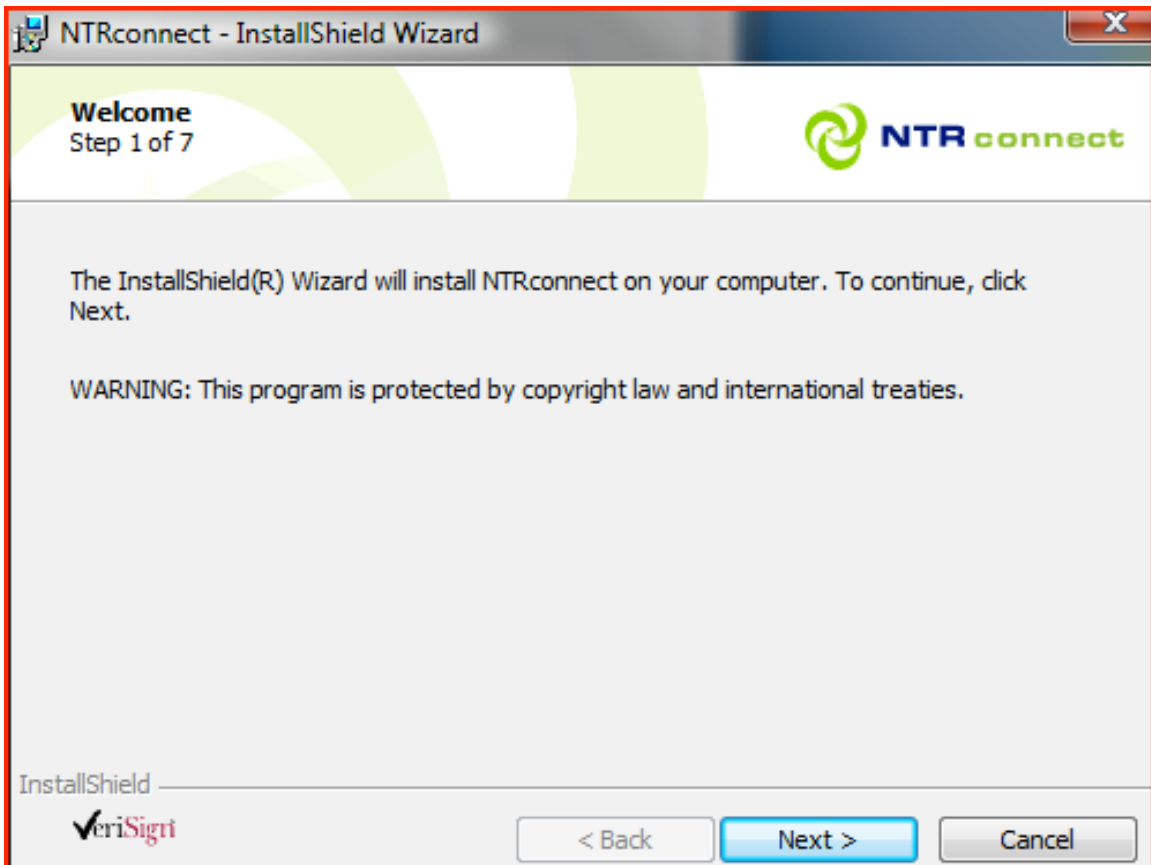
NTRconnect - InstallShield Wizard

Welcome
Step 1 of 7

NTR connect

The InstallShield(R) Wizard will install NTRconnect on your computer. To continue, click Next.

WARNING: This program is protected by copyright law and international treaties.

InstallShield

VeriSign

< Back
Next >
Cancel